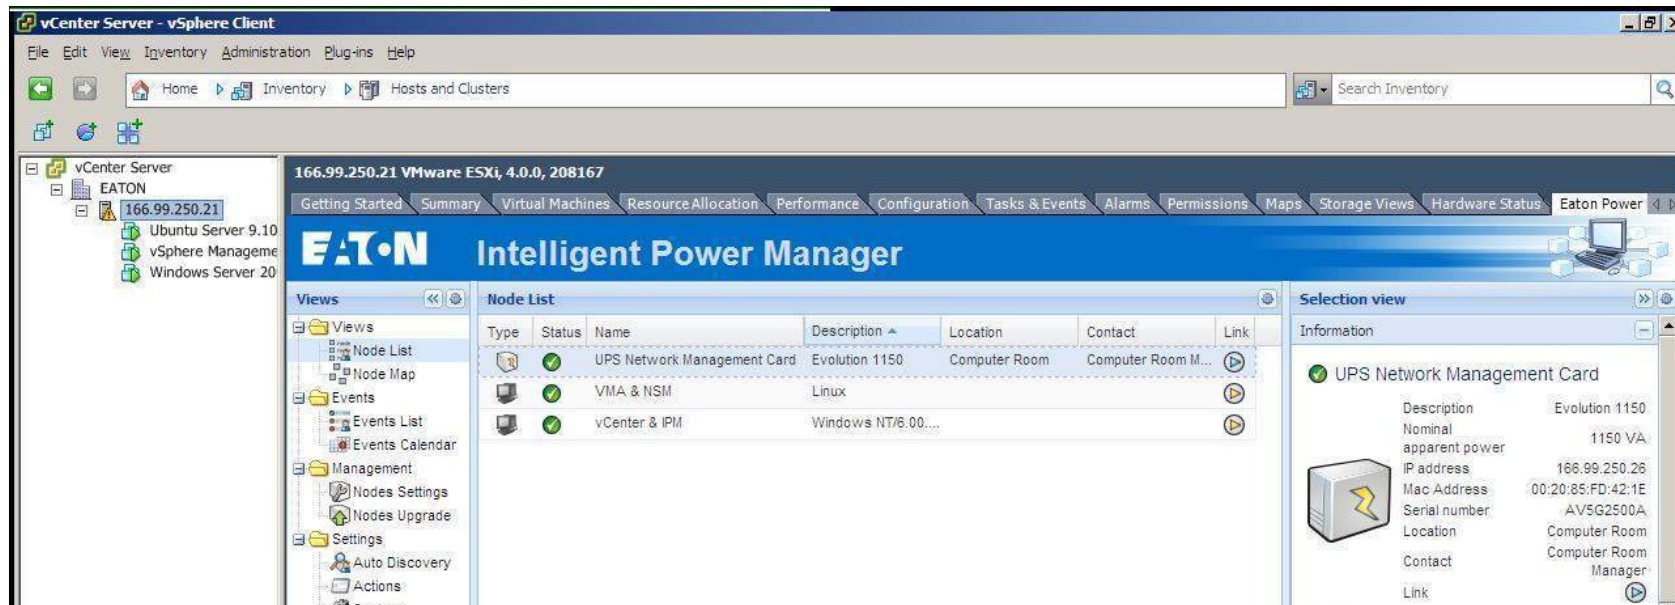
vCenter Server - vSphere Client

File Edit View Inventory Administration Plug-ins Help

Home Inventory Hosts and Clusters

Search Inventory

vCenter Server
EATON
166.99.250.21
Ubuntu Server 9.10
vSphere Manageme
Windows Server 20

166.99.250.21 VMware ESXi, 4.0.0, 208167

Getting Started Summary Virtual Machines Resource Allocation Performance Configuration Tasks & Events Alarms Permissions Maps Storage Views Hardware Status Eaton Power

EATON Intelligent Power Manager

Views
Views
Node List
Node Map
Events
Events List
Events Calendar
Management
Nodes Settings
Nodes Upgrade
Settings
Auto Discovery
Actions

Node List

| Type | Status | Name | Description | Location | Contact | Link |
|---|---|---|---|---|---|---|
| | | UPS Network Management Card | Evolution 1150 | Computer Room | Computer Room M... | |
| | | VMA & NSM | Linux | | | |
| | | vCenter & IPM | Windows NT/6.00.... | | | |

Selection view
Information

UPS Network Management Card

| | |
|---|---|
| Description | Evolution 1150 |
| Nominal apparent power | 1150 VA |
| IP address | 166.99.250.26 |
| Mac Address | 00:20:85:FD:42:1E |
| Serial number | AV5G2500A |
| Location | Computer Room |
| Contact | Computer Room Manager |
| Link | |